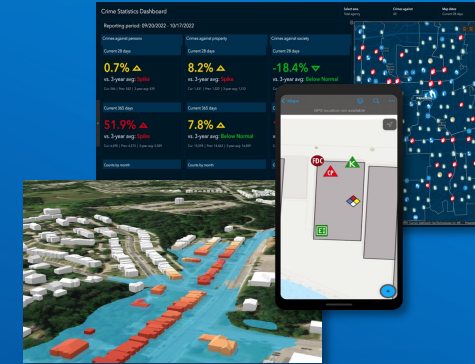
Crime Statistics Dashboard

Reporting period: 09/20/2022 - 10/17/2022

Select area
Crimes against
Map dates

Crimes against persons
Crimes against property
Crimes against society

Current 28 days
Current 28 days
Current 28 days

0.7%
8.2%
-18.4%

vs. 3-year avg: Spike
vs. 3-year avg: Spike
vs. 3-year avg: Below Normal

Current 365 days
Current 365 days
Current 365 days

51.9%
7.8%

vs. 3-year avg: Spike
vs. 3-year avg: Below Normal
vs. 3-year avg:

Counts by month
Counts by month

GPS location not available

FDC
CP
E1